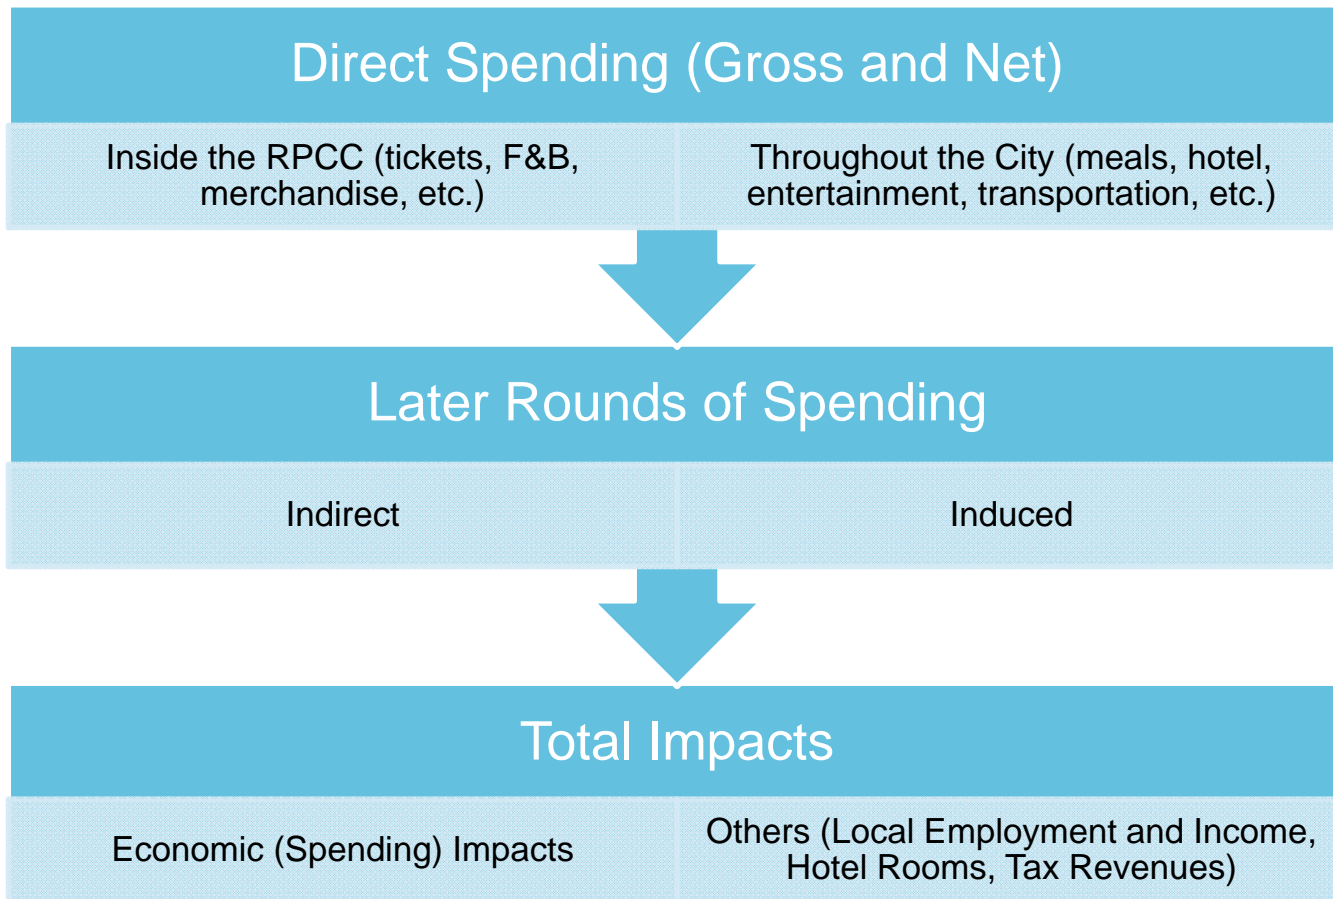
Direct Spending (Gross and Net)

Inside the RPCC (tickets, F&B, merchandise, etc.)

Throughout the City (meals, hotel, entertainment, transportation, etc.)

Later Rounds of Spending

Indirect

Induced

Total Impacts

Economic (Spending) Impacts

Others (Local Employment and Income, Hotel Rooms, Tax Revenues)